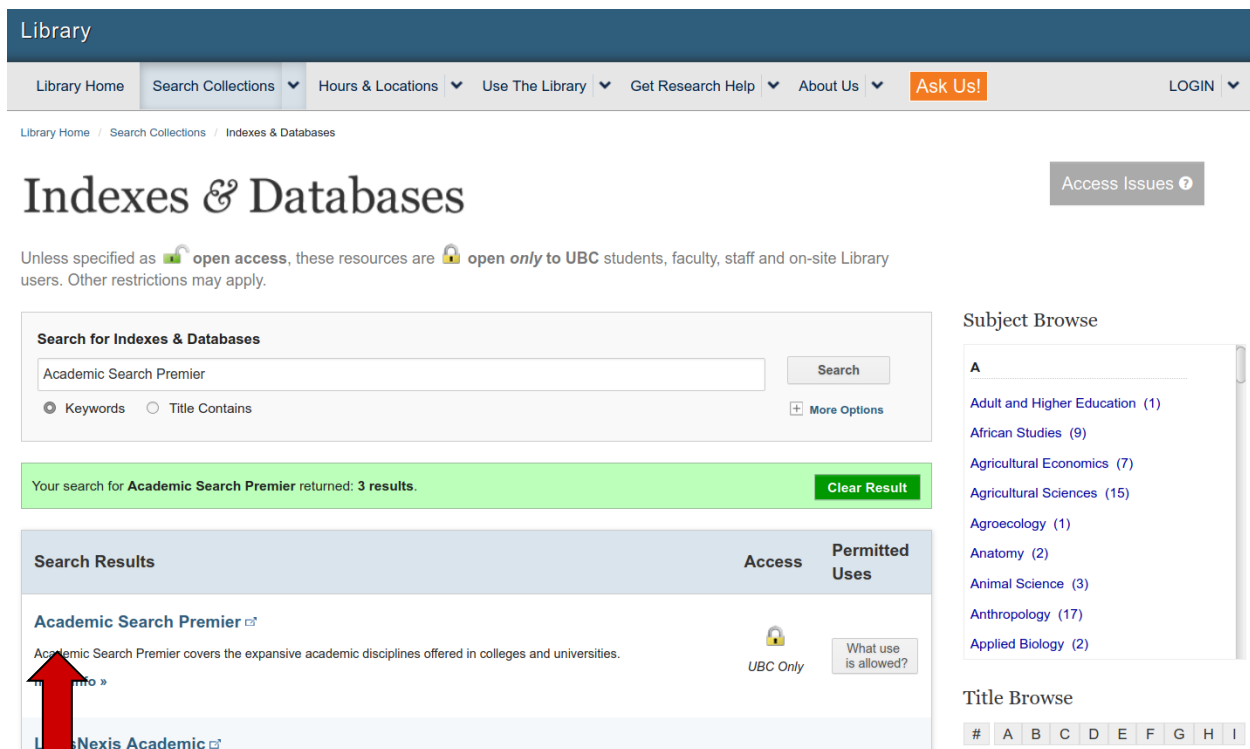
Library

Library Home | Search Collections | Hours & Locations | Use The Library | Get Research Help | About Us | Ask Us! | LOGIN

Library Home / Search Collections / Indexes & Databases

Indexes & Databases

Access Issues

Unless specified as open access, these resources are open *only* to UBC students, faculty, staff and on-site Library users. Other restrictions may apply.

Search for Indexes & Databases

Academic Search Premier

Search

Keywords Title Contains

More Options

Your search for **Academic Search Premier** returned: **3 results**.

Clear Result

| Search Results | Access | Permitted Uses |
|---|---|---|
| Academic Search Premier<br>Ac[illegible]emic Search Premier covers the expansive academic disciplines offered in colleges and universities.<br>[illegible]nfo » | UBC Only | What use is allowed? |
| L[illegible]sNexis Academic | | |

Subject Browse

A

Adult and Higher Education (1)
African Studies (9)
Agricultural Economics (7)
Agricultural Sciences (15)
Agroecology (1)
Anatomy (2)
Animal Science (3)
Anthropology (17)
Applied Biology (2)

Title Browse

# A B C D E F G H I